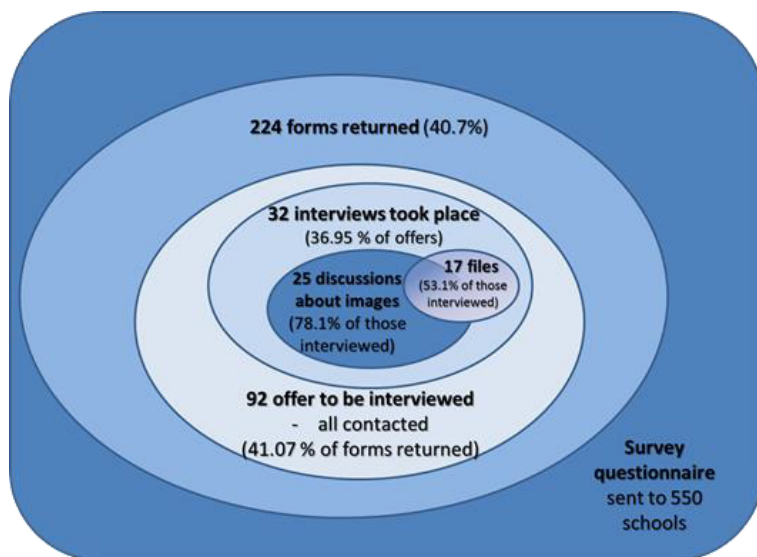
224 forms returned (40.7%)

32 interviews took place
(36.95 % of offers)

25 discussions about images
(78.1% of those interviewed)

17 files
(53.1% of those interviewed)

92 offer to be interviewed
- all contacted
(41.07 % of forms returned)

Survey questionnaire
sent to 550 schools